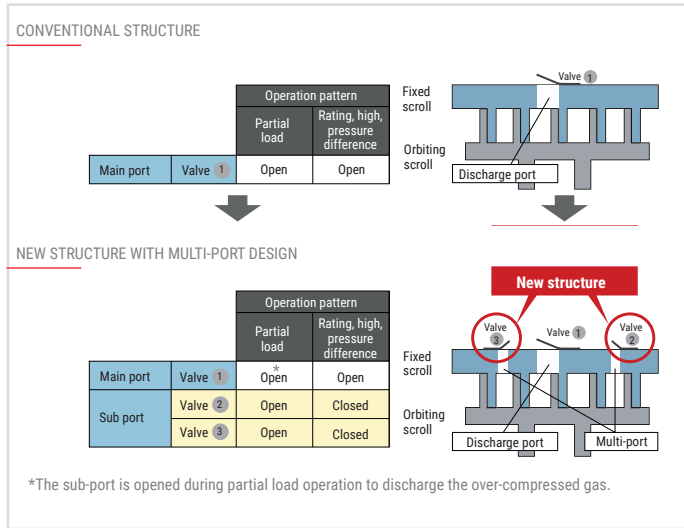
CONVENTIONAL STRUCTURE

| | | Operation pattern | |
|---|---|---|---|
| | | Partial load | Rating, high, pressure difference |
| Main port | Valve 1 | Open | Open |

Fixed scroll

Valve 1

Orbiting scroll

Discharge port

NEW STRUCTURE WITH MULTI-PORT DESIGN

| | | Operation pattern | |
|---|---|---|---|
| | | Partial load | Rating, high, pressure difference |
| Main port | Valve 1 | * Open | Open |
| Sub port | Valve 2 | Open | Closed |
| | Valve 3 | Open | Closed |

New structure

Valve 3

Valve 1

Valve 2

Fixed scroll

Orbiting scroll

Discharge port

Multi-port

*The sub-port is opened during partial load operation to discharge the over-compressed gas.